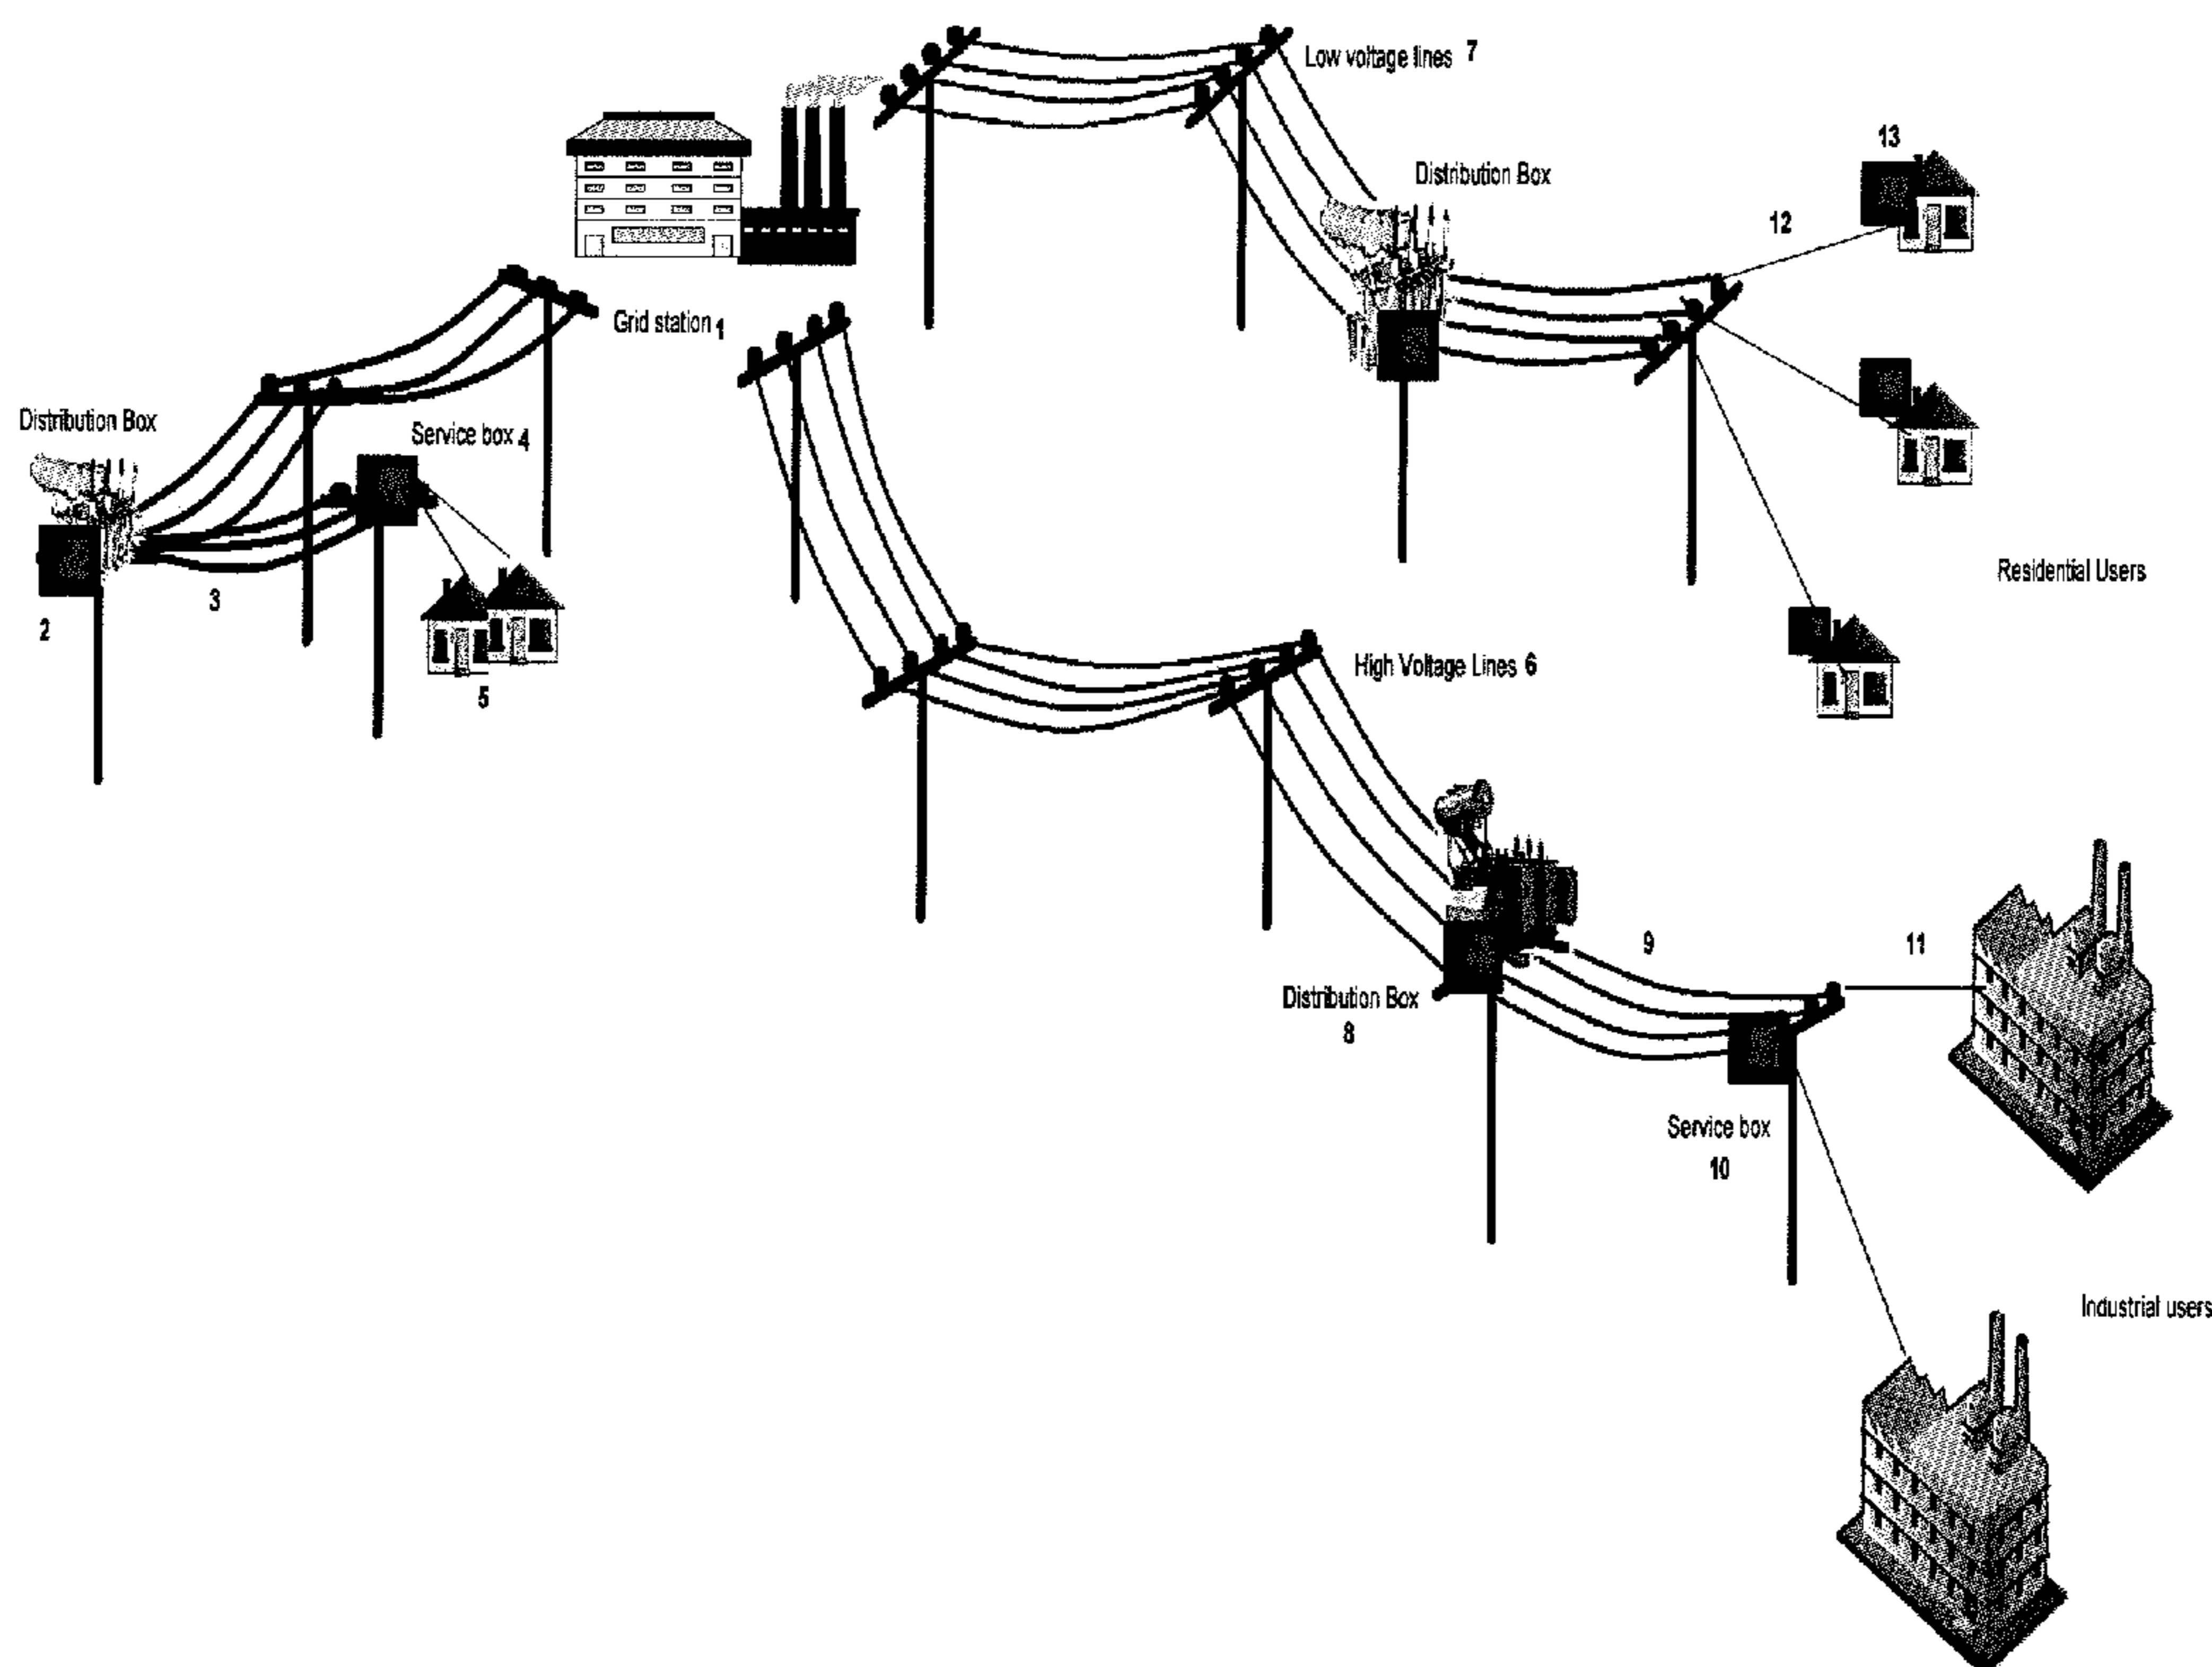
Low voltage lines 7

13

Distribution Box

12

Grid station 1

Distribution Box

Service box 4

2

3

5

Residential Users

High Voltage Lines 6

9

11

Distribution Box
8

Service box
10

Industrial users